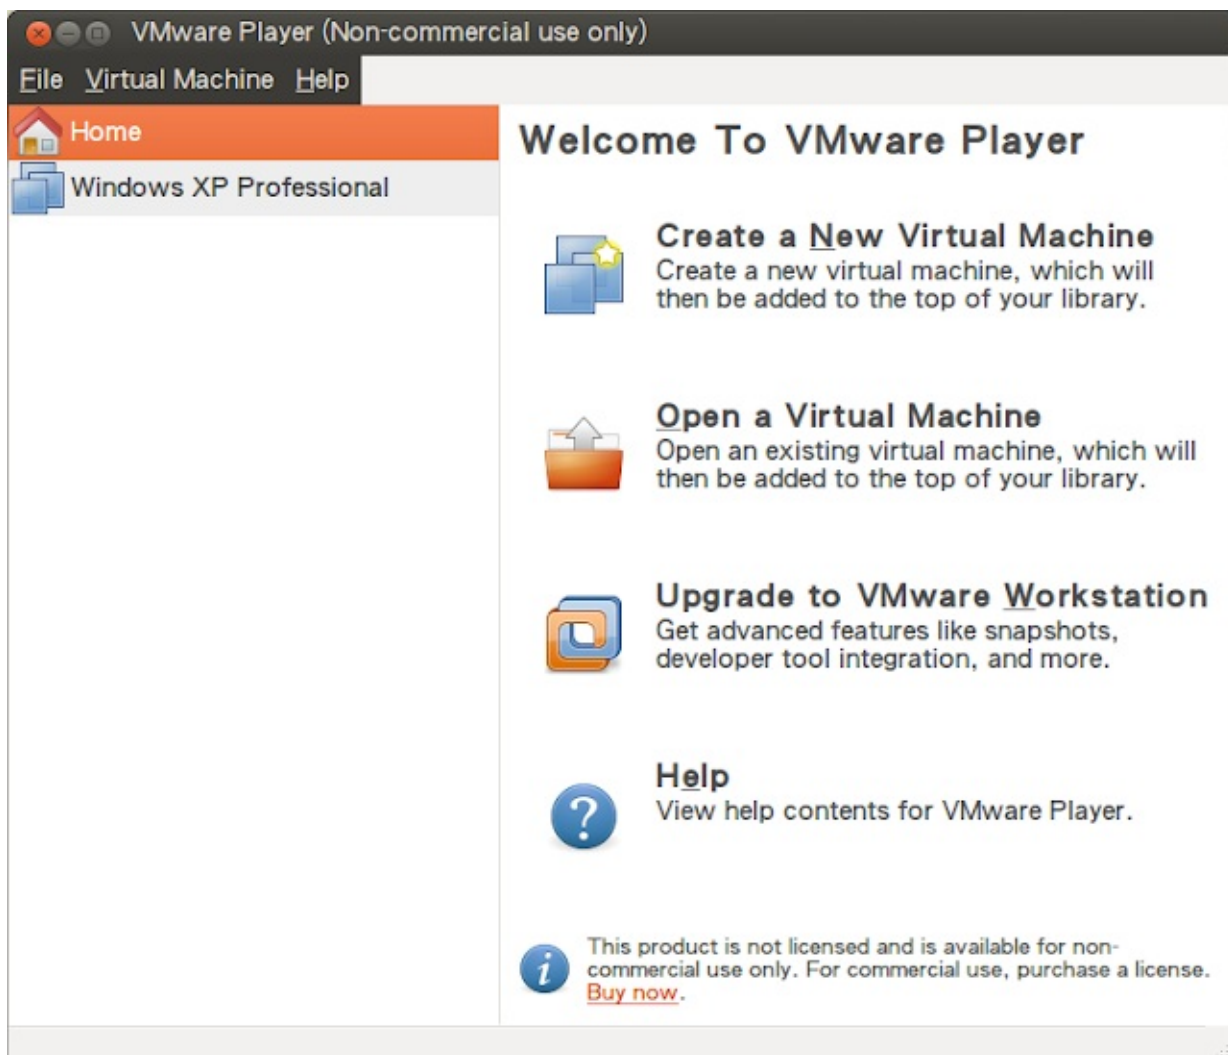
VMware Player (Non-commercial use only)

File Virtual Machine Help

Home

Windows XP Professional

Welcome To VMware Player

Create a New Virtual Machine
Create a new virtual machine, which will then be added to the top of your library.

Open a Virtual Machine
Open an existing virtual machine, which will then be added to the top of your library.

Upgrade to VMware Workstation
Get advanced features like snapshots, developer tool integration, and more.

Help
View help contents for VMware Player.

This product is not licensed and is available for non-commercial use only. For commercial use, purchase a license. Buy now.